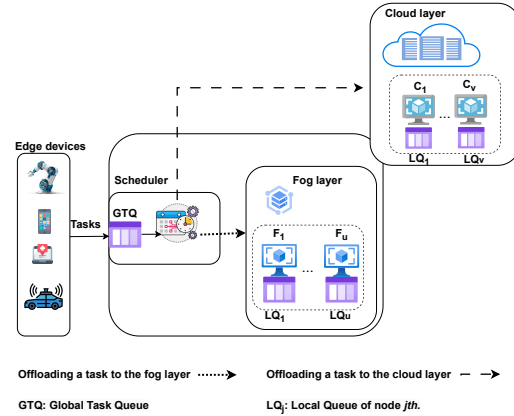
Cloud layer

$C_1$ ... $C_v$

$LQ_1$ $LQ_v$

Edge devices

Scheduler

Tasks

GTQ

Fog layer

$F_1$ ... $F_u$

$LQ_1$ $LQ_u$

Offloading a task to the fog layer

Offloading a task to the cloud layer

GTQ: Global Task Queue

$LQ_j$: Local Queue of node *jth*.